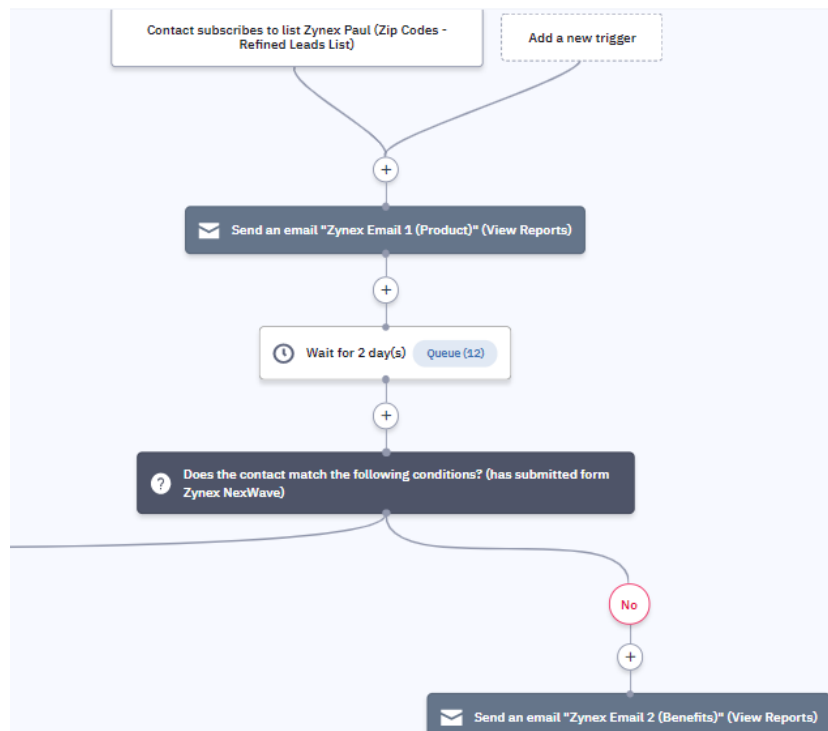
Contact subscribes to list Zynex Paul (Zip Codes - Refined Leads List)

Add a new trigger

+

Send an email "Zynex Email 1 (Product)" (View Reports)

+

Wait for 2 day(s)

Queue (12)

+

Does the contact match the following conditions? (has submitted form Zynex NexWave)

No

+

Send an email "Zynex Email 2 (Benefits)" (View Reports)